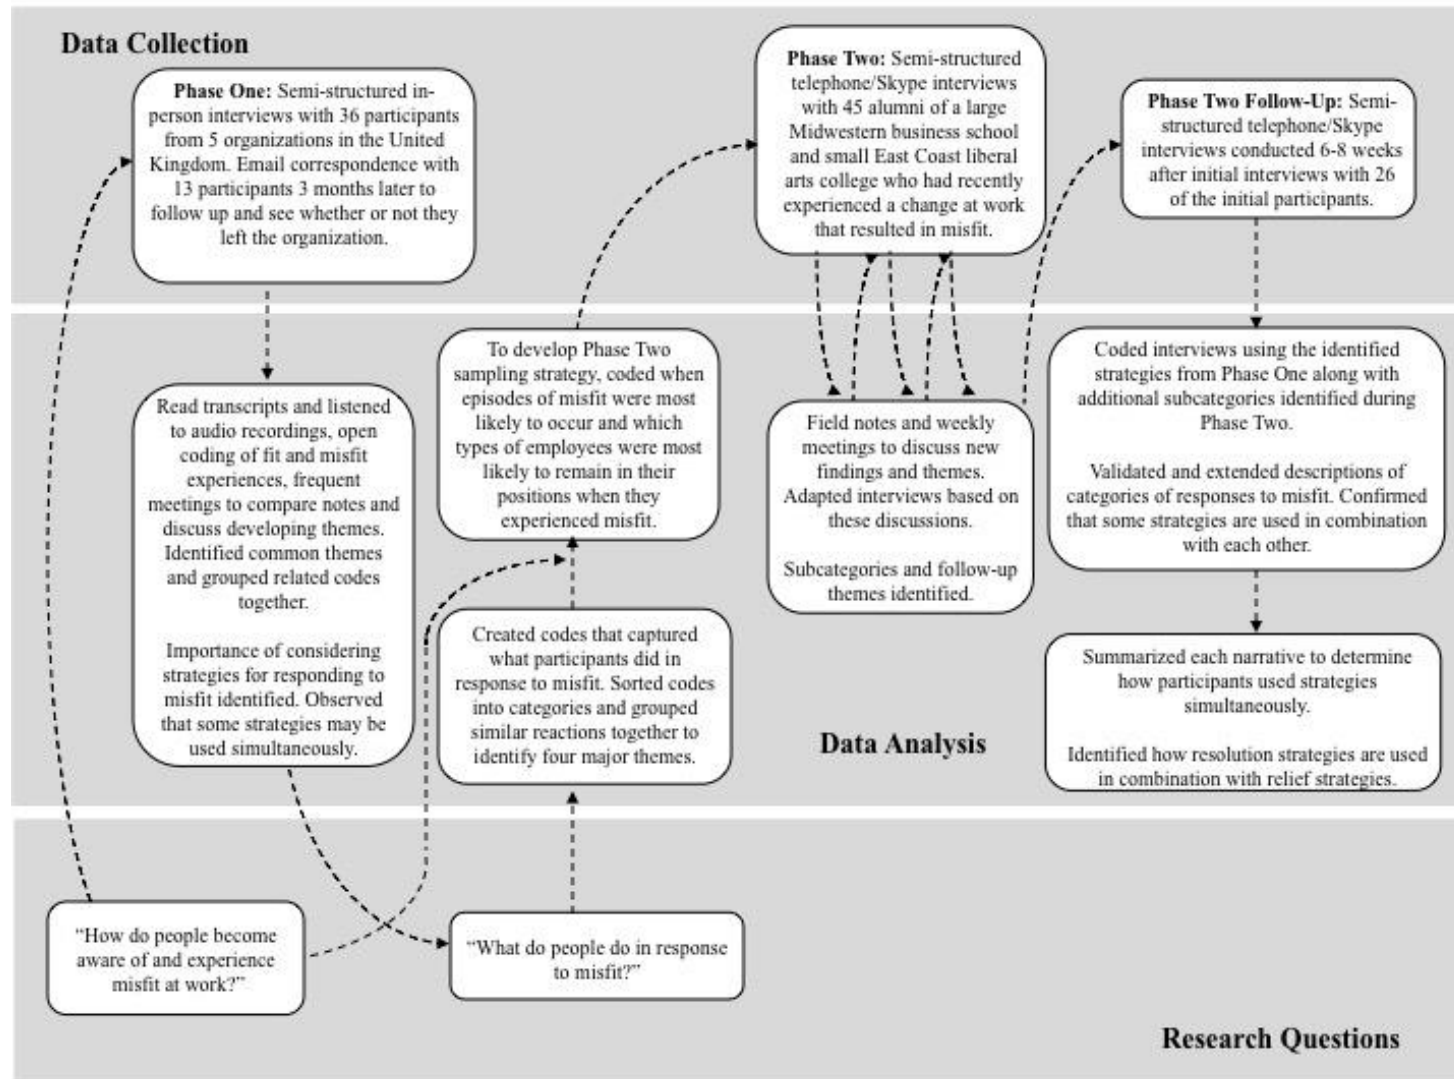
Data Collection

Phase One: Semi-structured in-person interviews with 36 participants from 5 organizations in the United Kingdom. Email correspondence with 13 participants 3 months later to follow up and see whether or not they left the organization.

Phase Two: Semi-structured telephone/Skype interviews with 45 alumni of a large Midwestern business school and small East Coast liberal arts college who had recently experienced a change at work that resulted in misfit.

Phase Two Follow-Up: Semi-structured telephone/Skype interviews conducted 6-8 weeks after initial interviews with 26 of the initial participants.

Read transcripts and listened to audio recordings, open coding of fit and misfit experiences, frequent meetings to compare notes and discuss developing themes. Identified common themes and grouped related codes together.

Importance of considering strategies for responding to misfit identified. Observed that some strategies may be used simultaneously.

To develop Phase Two sampling strategy, coded when episodes of misfit were most likely to occur and which types of employees were most likely to remain in their positions when they experienced misfit.

Created codes that captured what participants did in response to misfit. Sorted codes into categories and grouped similar reactions together to identify four major themes.

Field notes and weekly meetings to discuss new findings and themes. Adapted interviews based on these discussions.

Subcategories and follow-up themes identified.

Coded interviews using the identified strategies from Phase One along with additional subcategories identified during Phase Two.

Validated and extended descriptions of categories of responses to misfit. Confirmed that some strategies are used in combination with each other.

Summarized each narrative to determine how participants used strategies simultaneously.

Identified how resolution strategies are used in combination with relief strategies.

Data Analysis

"How do people become aware of and experience misfit at work?"

"What do people do in response to misfit?"

Research Questions